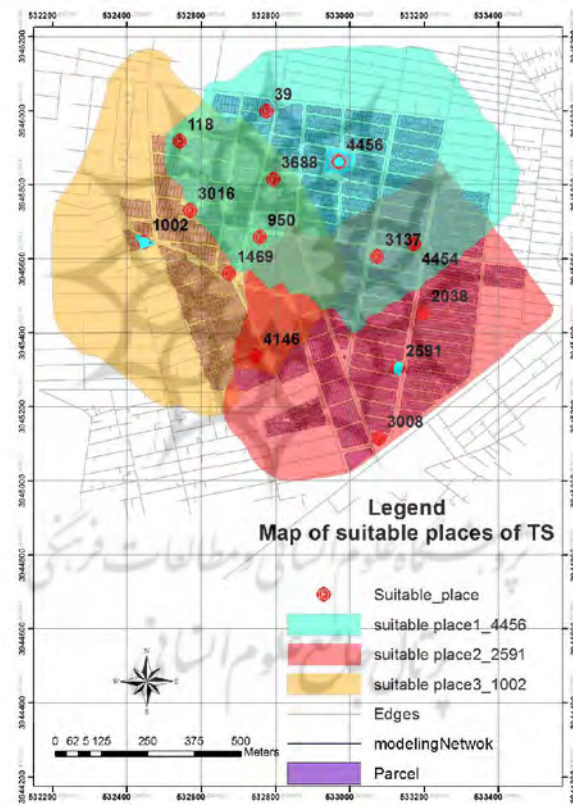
532200 532400 532600 532800 533000 533200 533400

3045200 3046000 3045800 3045600 3045400 3045200 3045000 3044800 3044600 3044400 3044200

39
118
4456
3688
3016
950
1002
1469
3137
4454
2038
4146
2591
3008

Legend
Map of suitable places of TS

Suitable_place
suitable place1_4456
suitable place2_2591
suitable place3_1002
Edges
modelingNetwok
Parcel

N
W E
S

0 62.5 125 250 375 500
Meters

532200 532400 532600 532800 533000 533200 533400